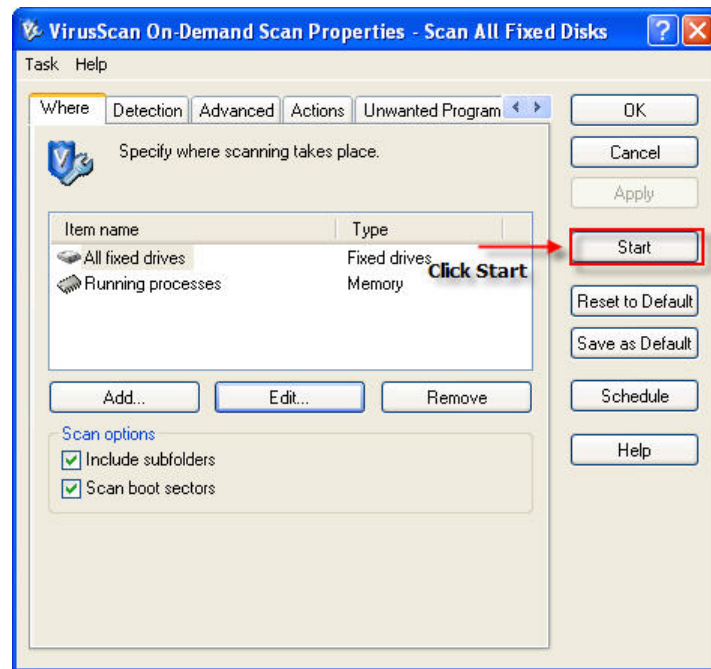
VirusScan On-Demand Scan Properties - Scan All Fixed Disks

Task Help

Where | Detection | Advanced | Actions | Unwanted Program

Specify where scanning takes place.

| Item name | Type |
|---|---|
| All fixed drives | Fixed drives |
| Running processes | Memory |

Click Start

Add... Edit... Remove

Scan options
Include subfolders
Scan boot sectors

OK
Cancel
Apply
Start
Reset to Default
Save as Default
Schedule
Help